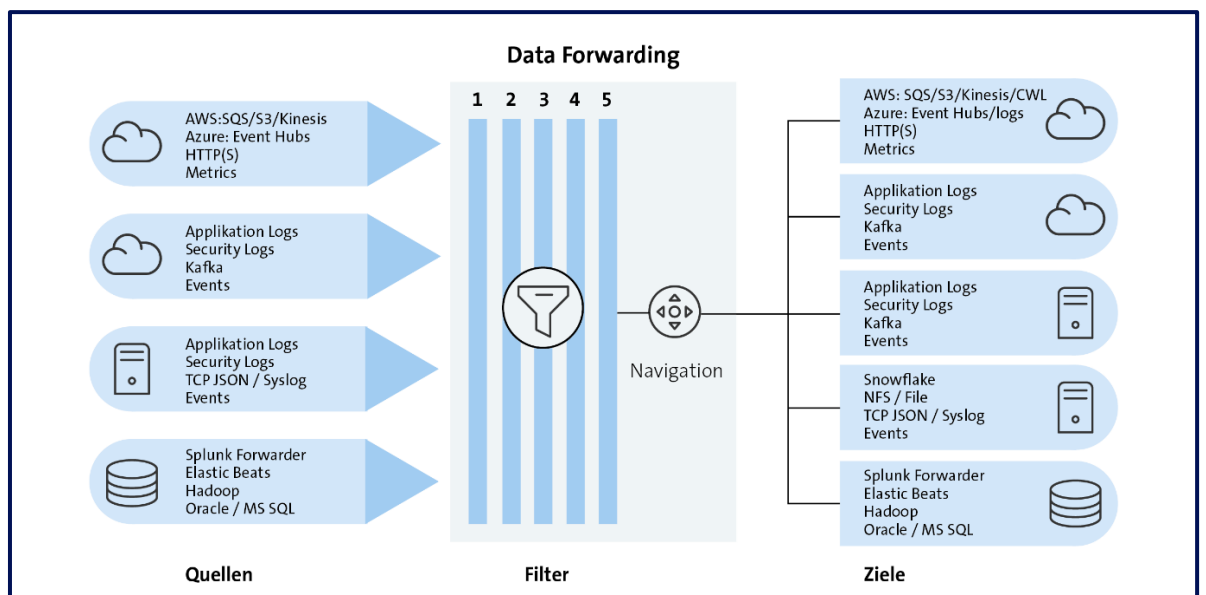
Data Forwarding

AWS:SQS/S3/Kinesis
Azure: Event Hubs
HTTP(S)
Metrics

Applikation Logs
Security Logs
Kafka
Events

Applikation Logs
Security Logs
TCP JSON / Syslog
Events

Splunk Forwarder
Elastic Beats
Hadoop
Oracle / MS SQL

1 2 3 4 5

Navigation

AWS: SQS/S3/Kinesis/CWL
Azure: Event Hubs/logs
HTTP(S)
Metrics

Applikation Logs
Security Logs
Kafka
Events

Applikation Logs
Security Logs
Kafka
Events

Snowflake
NFS / File
TCP JSON / Syslog
Events

Splunk Forwarder
Elastic Beats
Hadoop
Oracle / MS SQL

Quellen

Filter

Ziele